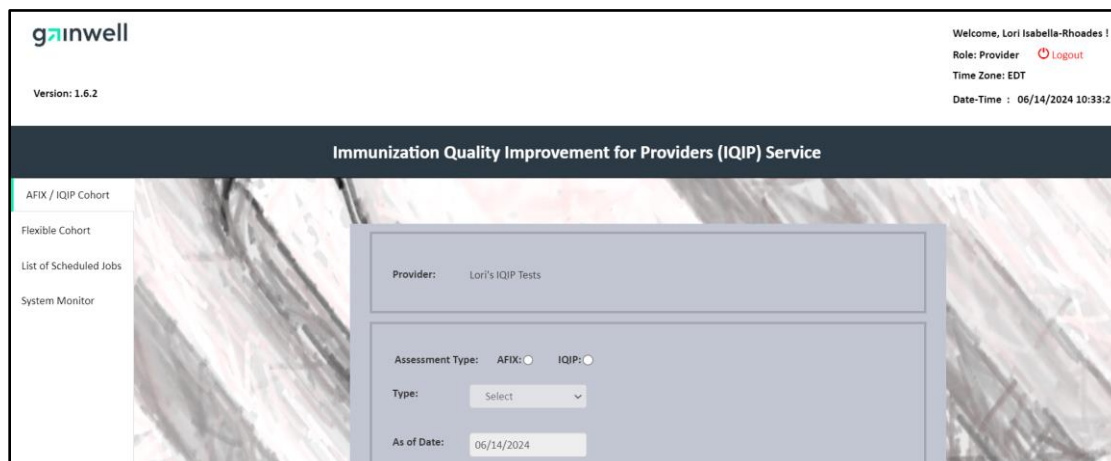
gainwell

Version: 1.6.2

Welcome, Lori Isabella-Rhoades !
Role: Provider Logout
Time Zone: EDT
Date-Time : 06/14/2024 10:33:2

Immunization Quality Improvement for Providers (IQIP) Service

AFIX / IQIP Cohort
Flexible Cohort
List of Scheduled Jobs
System Monitor

Provider: Lori's IQIP Tests

Assessment Type: AFIX: IQIP:
Type: Select
As of Date: 06/14/2024